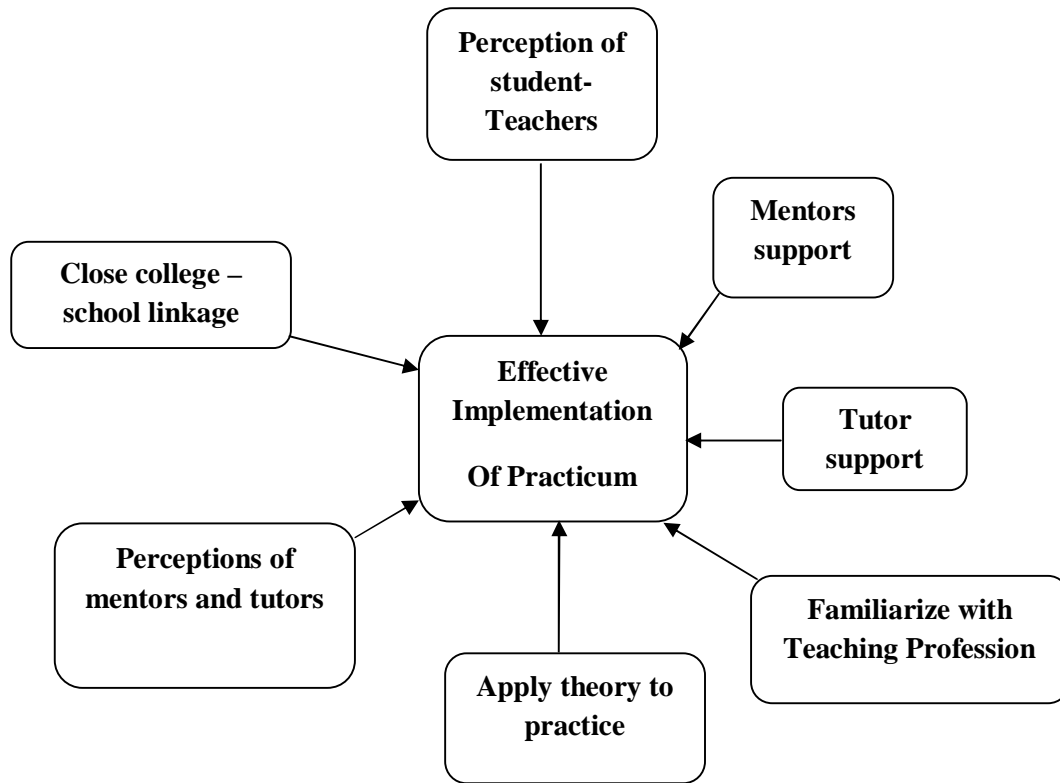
Perception of student-Teachers

Mentors support

Close college – school linkage

Effective Implementation

Of Practicum

Tutor support

Perceptions of mentors and tutors

Familiarize with Teaching Profession

Apply theory to practice